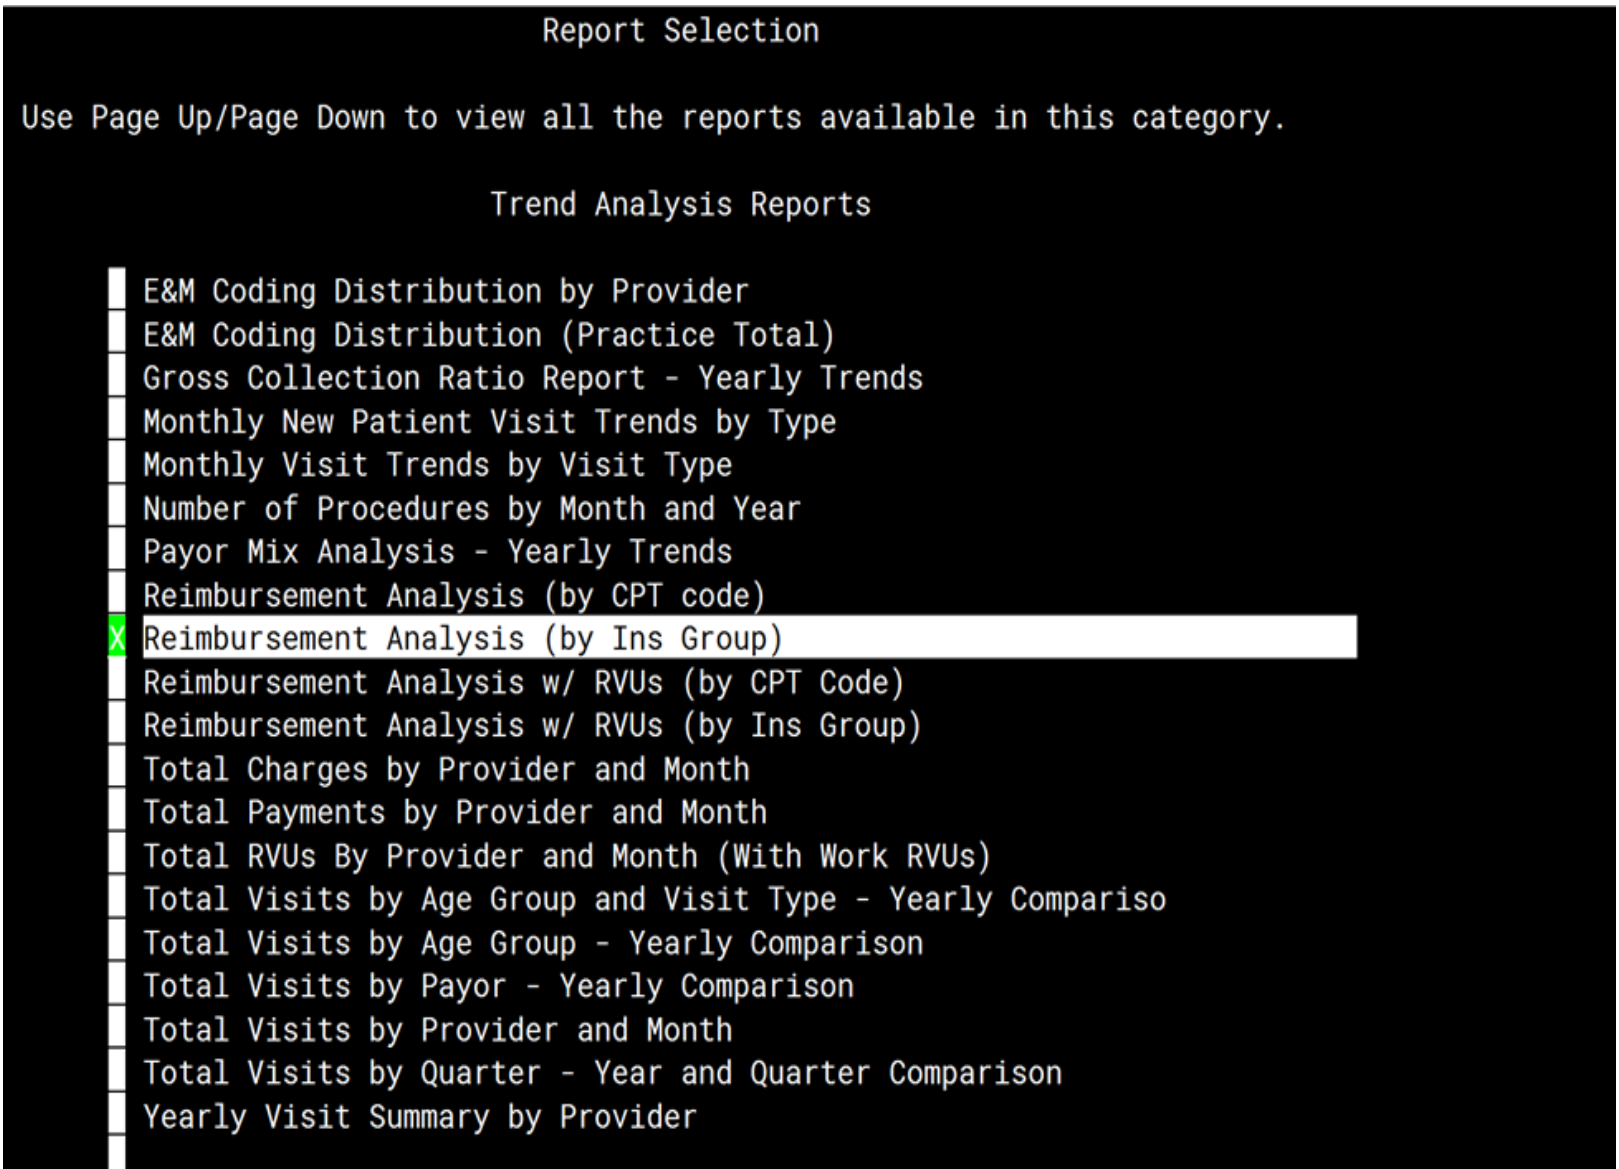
Report Selection

Use Page Up/Page Down to view all the reports available in this category.

Trend Analysis Reports

E&M Coding Distribution by Provider
E&M Coding Distribution (Practice Total)
Gross Collection Ratio Report - Yearly Trends
Monthly New Patient Visit Trends by Type
Monthly Visit Trends by Visit Type
Number of Procedures by Month and Year
Payor Mix Analysis - Yearly Trends
Reimbursement Analysis (by CPT code)
X Reimbursement Analysis (by Ins Group)
Reimbursement Analysis w/ RVUs (by CPT Code)
Reimbursement Analysis w/ RVUs (by Ins Group)
Total Charges by Provider and Month
Total Payments by Provider and Month
Total RVUs By Provider and Month (With Work RVUs)
Total Visits by Age Group and Visit Type - Yearly Compariso
Total Visits by Age Group - Yearly Comparison
Total Visits by Payor - Yearly Comparison
Total Visits by Provider and Month
Total Visits by Quarter - Year and Quarter Comparison
Yearly Visit Summary by Provider